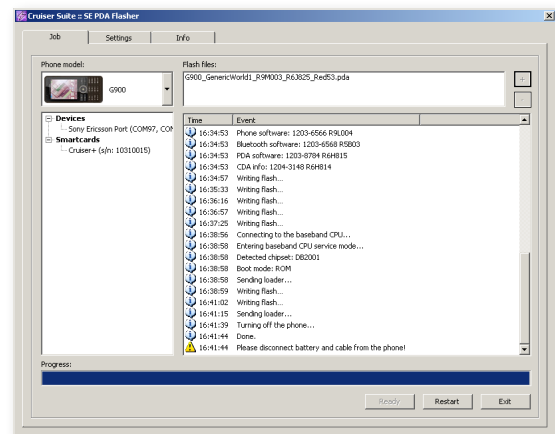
Cruiser Suite :: SE PDA Flasher

Job | Settings | Info

Phone model:
G900

Flash files:
G900_GenericWorld1_R9M003_R6J825_Red53.pda

+
-

Devices
Sony Ericsson Port (COM97, COM
Smartcards
Cruiser+ (s/n: 10310015)

| Time | Event |
|---|---|
| 16:34:53 | Phone software: 1203-6566 R9L004 |
| 16:34:53 | Bluetooth software: 1203-6568 R5B03 |
| 16:34:53 | PDA software: 1203-8784 R6H815 |
| 16:34:53 | CDA info: 1204-3148 R6H814 |
| 16:34:57 | Writing flash... |
| 16:35:33 | Writing flash... |
| 16:36:16 | Writing flash... |
| 16:36:57 | Writing flash... |
| 16:37:25 | Writing flash... |
| 16:38:56 | Connecting to the baseband CPU... |
| 16:38:58 | Entering baseband CPU service mode... |
| 16:38:58 | Detected chipset: DB2001 |
| 16:38:58 | Boot mode: ROM |
| 16:38:58 | Sending loader... |
| 16:38:59 | Writing flash... |
| 16:41:02 | Writing flash... |
| 16:41:15 | Sending loader... |
| 16:41:39 | Turning off the phone... |
| 16:41:44 | Done. |
| 16:41:44 | Please disconnect battery and cable from the phone! |

Progress:

Ready | Restart | Exit